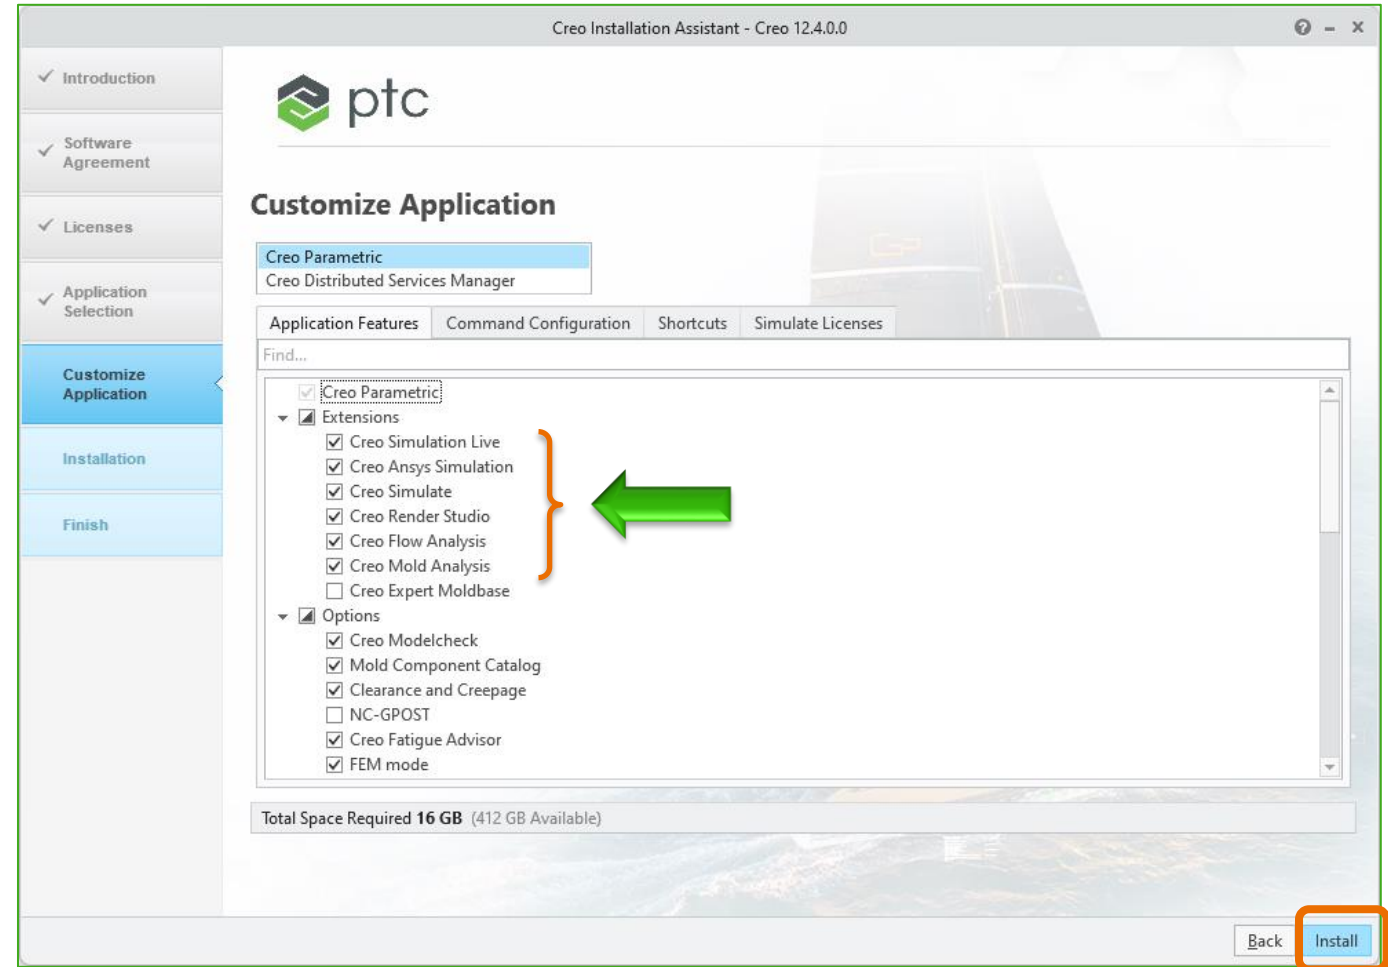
Creo Installation Assistant - Creo 12.4.0.0

? – ×

✓ Introduction

✓ Software Agreement

✓ Licenses

✓ Application Selection

Customize Application

Installation

Finish

ptc

Customize Application

Creo Parametric
Creo Distributed Services Manager

Application Features | Command Configuration | Shortcuts | Simulate Licenses

Find...

Creo Parametric
Extensions
Creo Simulation Live
Creo Ansys Simulation
Creo Simulate
Creo Render Studio
Creo Flow Analysis
Creo Mold Analysis
Creo Expert Moldbase
Options
Creo Modelcheck
Mold Component Catalog
Clearance and Creepage
NC-GPOST
Creo Fatigue Advisor
FEM mode

Total Space Required 16 GB (412 GB Available)

Back | Install